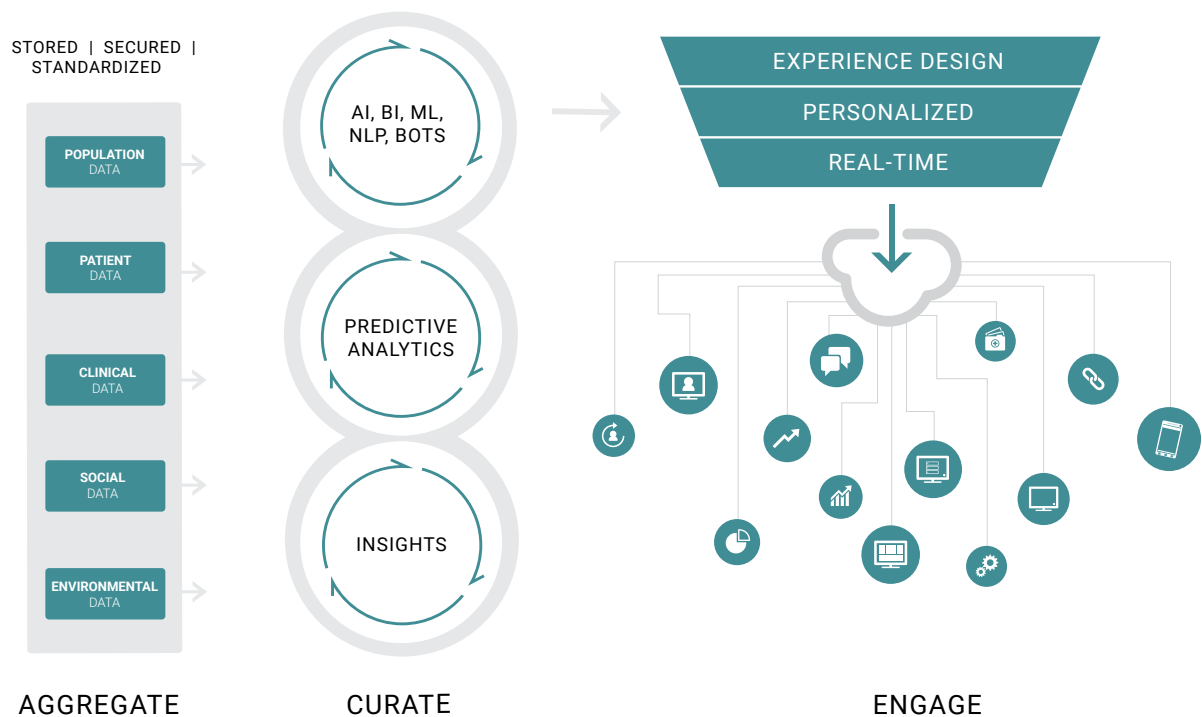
STORED | SECURED | STANDARDIZED

POPULATION DATA

PATIENT DATA

CLINICAL DATA

SOCIAL DATA

ENVIRONMENTAL DATA

AI, BI, ML, NLP, BOTS

PREDICTIVE ANALYTICS

INSIGHTS

EXPERIENCE DESIGN

PERSONALIZED

REAL-TIME

AGGREGATE

CURATE

ENGAGE